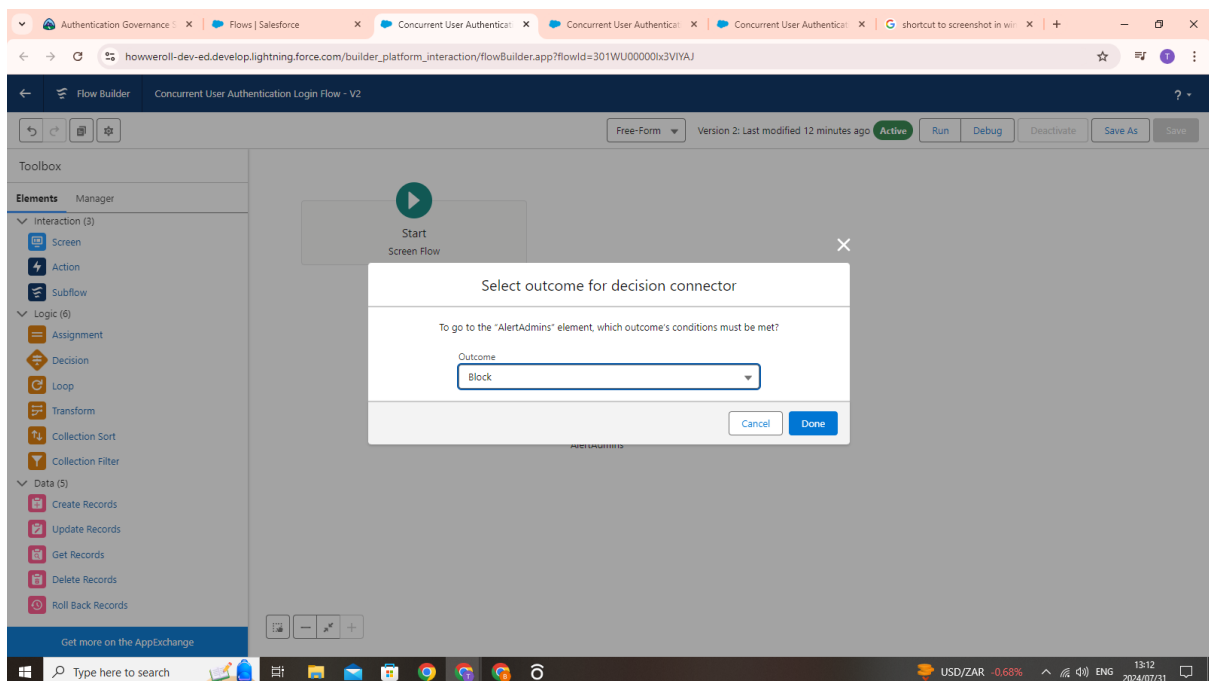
Authentication Governance S ×
Flows | Salesforce ×
Concurrent User Authenticat ×
Concurrent User Authenticat ×
Concurrent User Authenticat ×
shortcut to screenshot in wir ×
+

howweroll-dev-ed.develop.lightning.force.com/builder_platform_interaction/flowBuilder.app?flowId=301WU00000Ix3VIYAJ

Flow Builder
Concurrent User Authentication Login Flow - V2
? ▾

Free-Form
Version 2: Last modified 12 minutes ago
Active
Run
Debug
Deactivate
Save As
Save

Toolbox
Elements
Manager
Interaction (3)
Screen
Action
Subflow
Logic (6)
Assignment
Decision
Loop
Transform
Collection Sort
Collection Filter
Data (5)
Create Records
Update Records
Get Records
Delete Records
Roll Back Records
Get more on the AppExchange

Start
Screen Flow

AlertAdmins

Select outcome for decision connector
To go to the "AlertAdmins" element, which outcome's conditions must be met?
Outcome
Block
Cancel
Done

Type here to search
USD/ZAR -0,68%
ENG
13:12
2024/07/31